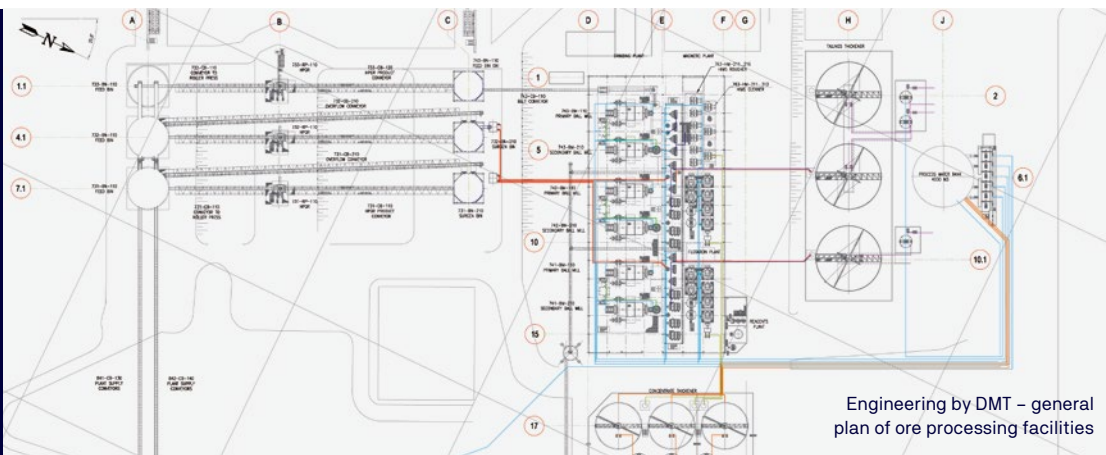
N

A

B

C

D

E

F

G

H

J

1.1

4.1

7.1

1

2

5

6.1

10

10.1

15

17

FEED BIN

FEED BIN

FEED BIN

CONVEYOR TO ROLLER PRESS

HPGR

OVERFLOW CONVEYOR

UPPER PRODUCT CONVEYOR

HPGR

OVERFLOW CONVEYOR

HPGR

CONVEYOR TO ROLLER PRESS

UPPER PRODUCT CONVEYOR

FEED ORE BIN

BELT CONVEYOR

SURGE BIN

SURGE BIN

GRINDING PLANT

MAGNETIC PLANT

MAG ROUGHER

MAG CLEANER

PRIMARY BALL MILL

SECONDARY BALL MILL

PRIMARY BALL MILL

SECONDARY BALL MILL

PRIMARY BALL MILL

SECONDARY BALL MILL

FLOTATION PLANT

REAGENTS PLANT

TAILINGS THICKENER

PROCESS WATER TANK

PLANT SUPPLY CONVEYORS

PLANT SUPPLY CONVEYORS

CONCENTRATE THICKENER

Engineering by DMT – general plan of ore processing facilities